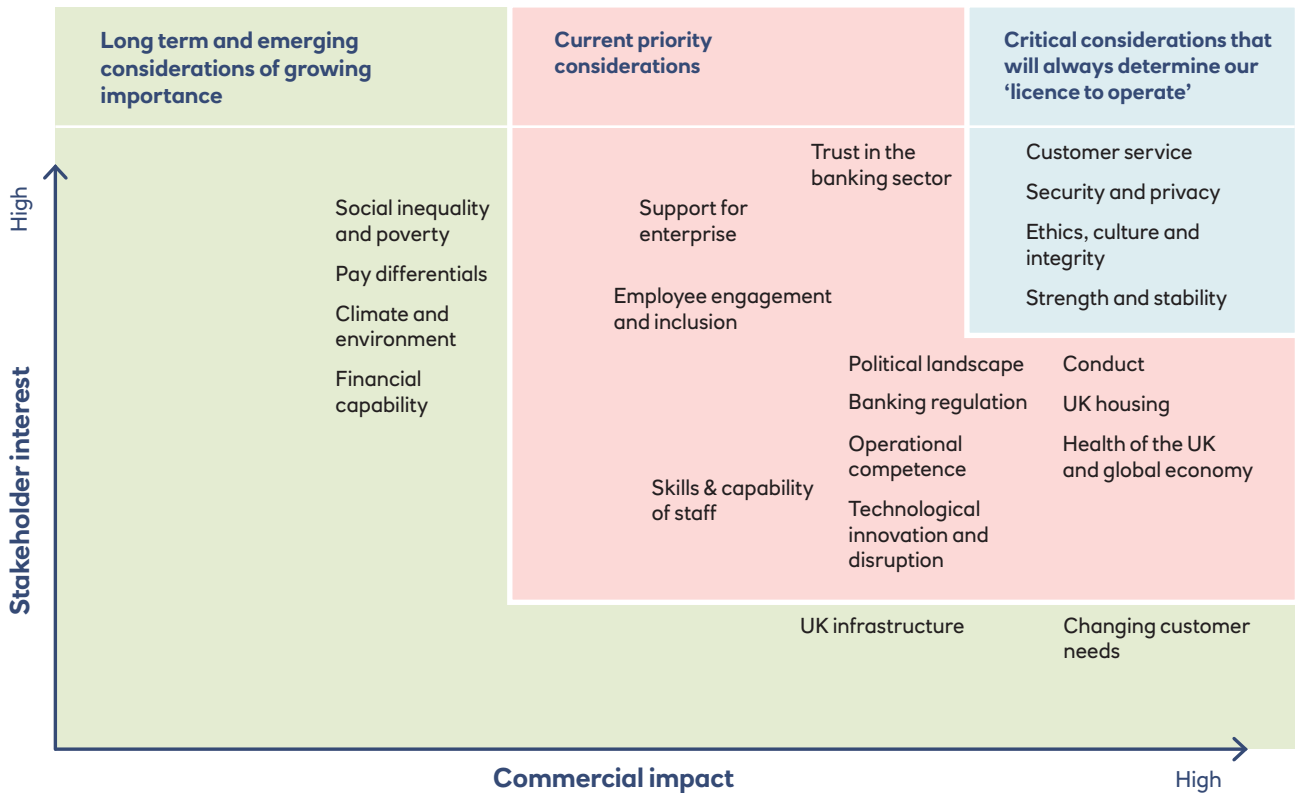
Long term and emerging considerations of growing importance

Current priority considerations

Critical considerations that will always determine our 'licence to operate'

High

Stakeholder interest

Social inequality and poverty

Pay differentials

Climate and environment

Financial capability

Trust in the banking sector

Support for enterprise

Employee engagement and inclusion

Customer service

Security and privacy

Ethics, culture and integrity

Strength and stability

Political landscape

Banking regulation

Operational competence

Technological innovation and disruption

Skills & capability of staff

Conduct

UK housing

Health of the UK and global economy

UK infrastructure

Changing customer needs

Commercial impact

High